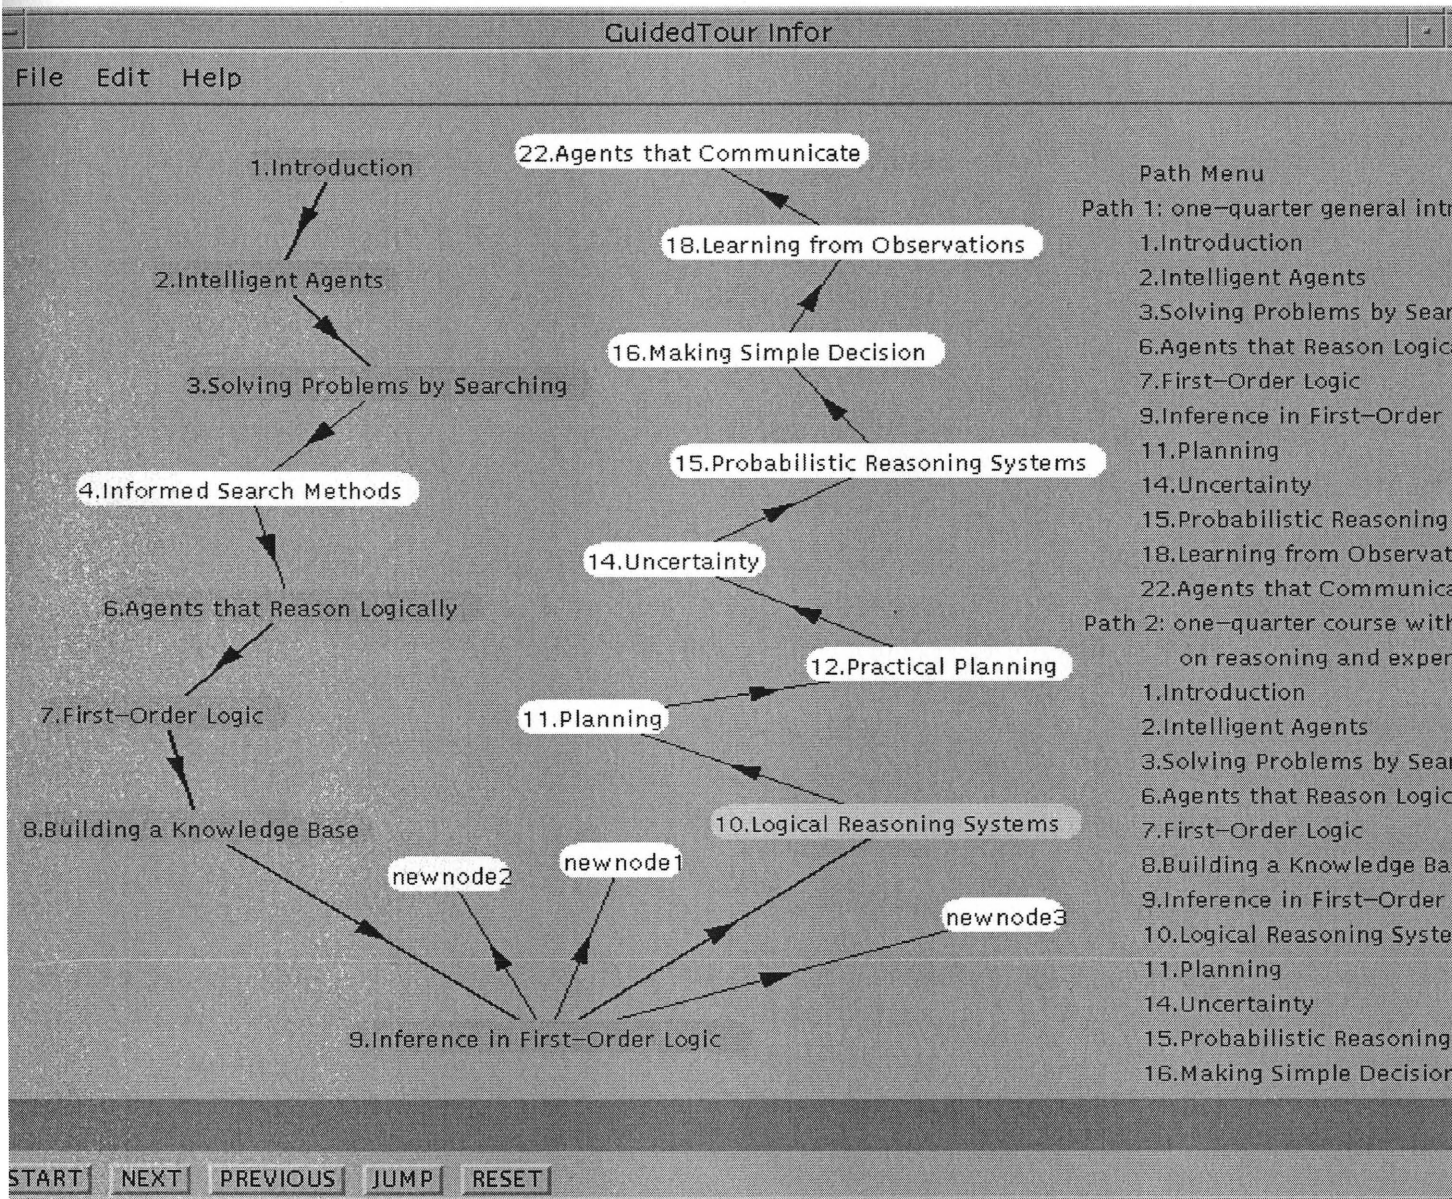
GuidedTour Infor

File Edit Help

1.Introduction

22.Agents that Communicate

18.Learning from Observations

2.Intelligent Agents

16.Making Simple Decision

3.Solving Problems by Searching

15.Probabilistic Reasoning Systems

4.Informed Search Methods

14.Uncertainty

6.Agents that Reason Logically

12.Practical Planning

7.First–Order Logic

11.Planning

8.Building a Knowledge Base

10.Logical Reasoning Systems

newnode2

newnode1

newnode3

9.Inference in First–Order Logic

Path Menu
Path 1: one–quarter general intr
1.Introduction
2.Intelligent Agents
3.Solving Problems by Sear
6.Agents that Reason Logica
7.First–Order Logic
9.Inference in First–Order
11.Planning
14.Uncertainty
15.Probabilistic Reasoning
18.Learning from Observat
22.Agents that Communica
Path 2: one–quarter course with
on reasoning and exper
1.Introduction
2.Intelligent Agents
3.Solving Problems by Sear
6.Agents that Reason Logic
7.First–Order Logic
8.Building a Knowledge Ba
9.Inference in First–Order
10.Logical Reasoning Syste
11.Planning
14.Uncertainty
15.Probabilistic Reasoning
16.Making Simple Decisior

START NEXT PREVIOUS JUMP RESET